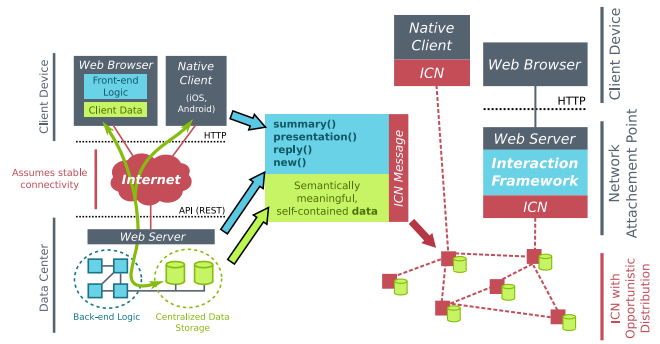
Client Device

Web Browser

Front-end Logic

Client Data

Native Client

(iOS, Android)

HTTP

Assumes stable connectivity

Internet

API (REST)

Web Server

Data Center

Back-end Logic

Centralized Data Storage

summary()
presentation()
reply()
new()

ICN Message

Semantically meaningful, self-contained data

Native Client

ICN

Web Browser

HTTP

Client Device

Web Server

Interaction Framework

ICN

Network Attachement Point

ICN with Opportunistic Distribution